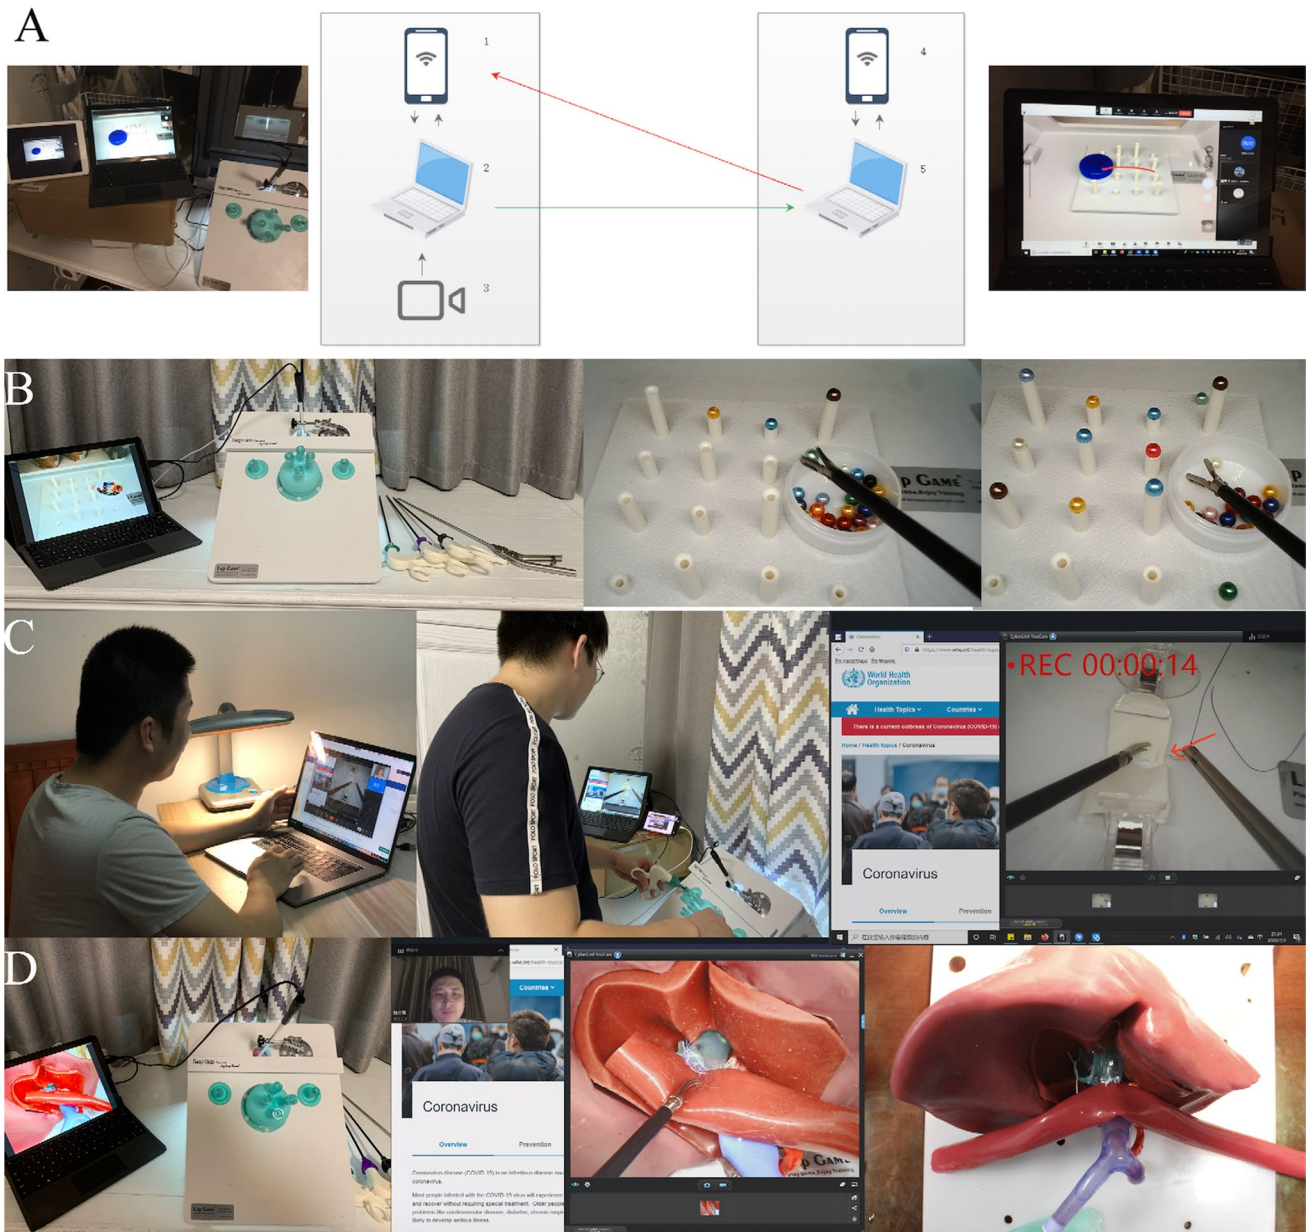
A

1

2

3

4

5

B

p GAME

C

World Health Organization

Health Topics

Countries

There is a current outbreak of Coronavirus (COVID-19)

Home / Health topics / Coronavirus

Coronavirus

Overview

Prevention

•REC 00:00:14

D

Countries

Coronavirus

Overview

Prevention

Coronavirus disease (COVID-19) is an infectious disease caused by a newly discovered coronavirus.

Most people infected with the COVID-19 virus will experience mild to moderate respiratory illness and recover without requiring special treatment. Older people and those with underlying medical problems like cardiovascular disease, diabetes, chronic respiratory disease, and cancer are more likely to develop serious illness.

p GAME